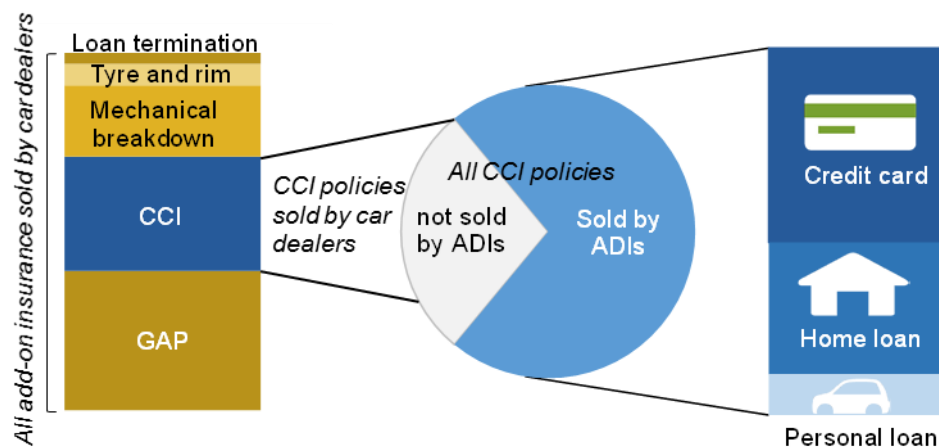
All add-on insurance sold by car dealers

Loan termination
Tyre and rim
Mechanical breakdown
CCI
GAP

CCI policies sold by car dealers

All CCI policies
not sold by ADIs
Sold by ADIs

Credit card
Home loan
Personal loan